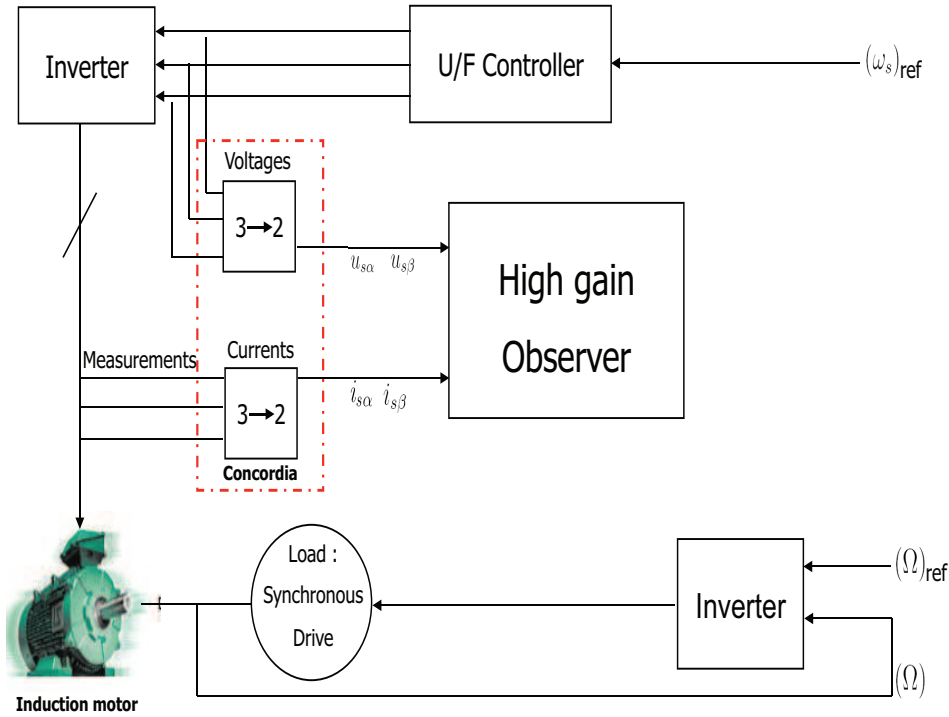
Inverter

U/F Controller

$(\omega_s)_{\text{ref}}$

Voltages

3→2

$u_{s\alpha}$ $u_{s\beta}$

High gain Observer

Measurements

Currents

3→2

$i_{s\alpha}$ $i_{s\beta}$

Concordia

Load : Synchronous Drive

Inverter

$(\Omega)_{\text{ref}}$

$(\Omega)$

Induction motor